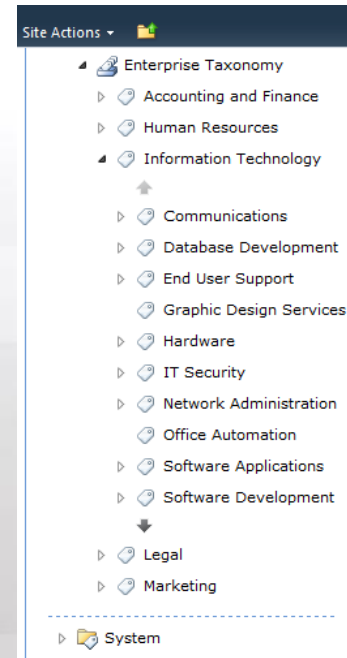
Site Actions ▾

Enterprise Taxonomy
Accounting and Finance
Human Resources
Information Technology
Communications
Database Development
End User Support
Graphic Design Services
Hardware
IT Security
Network Administration
Office Automation
Software Applications
Software Development
Legal
Marketing
System